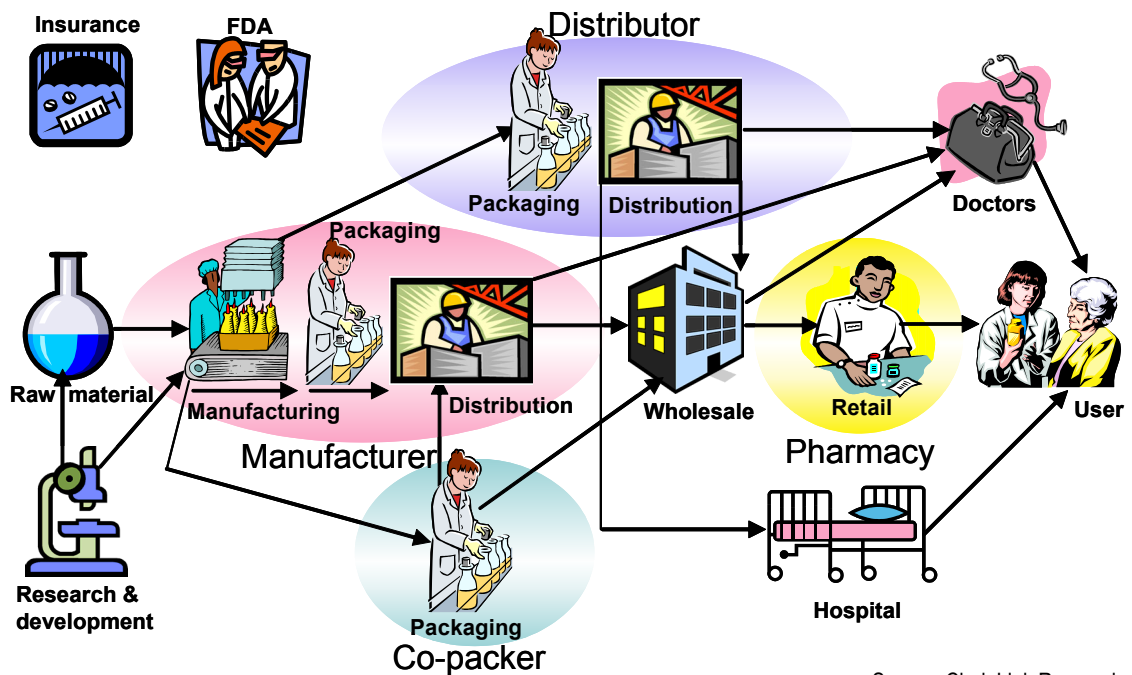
Insurance

FDA

Distributor

Packaging

Distribution

Doctors

Packaging

Raw material

Manufacturing

Distribution

Wholesale

Retail

User

Manufacturer

Pharmacy

Research & development

Hospital

Packaging

Co-packer

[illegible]